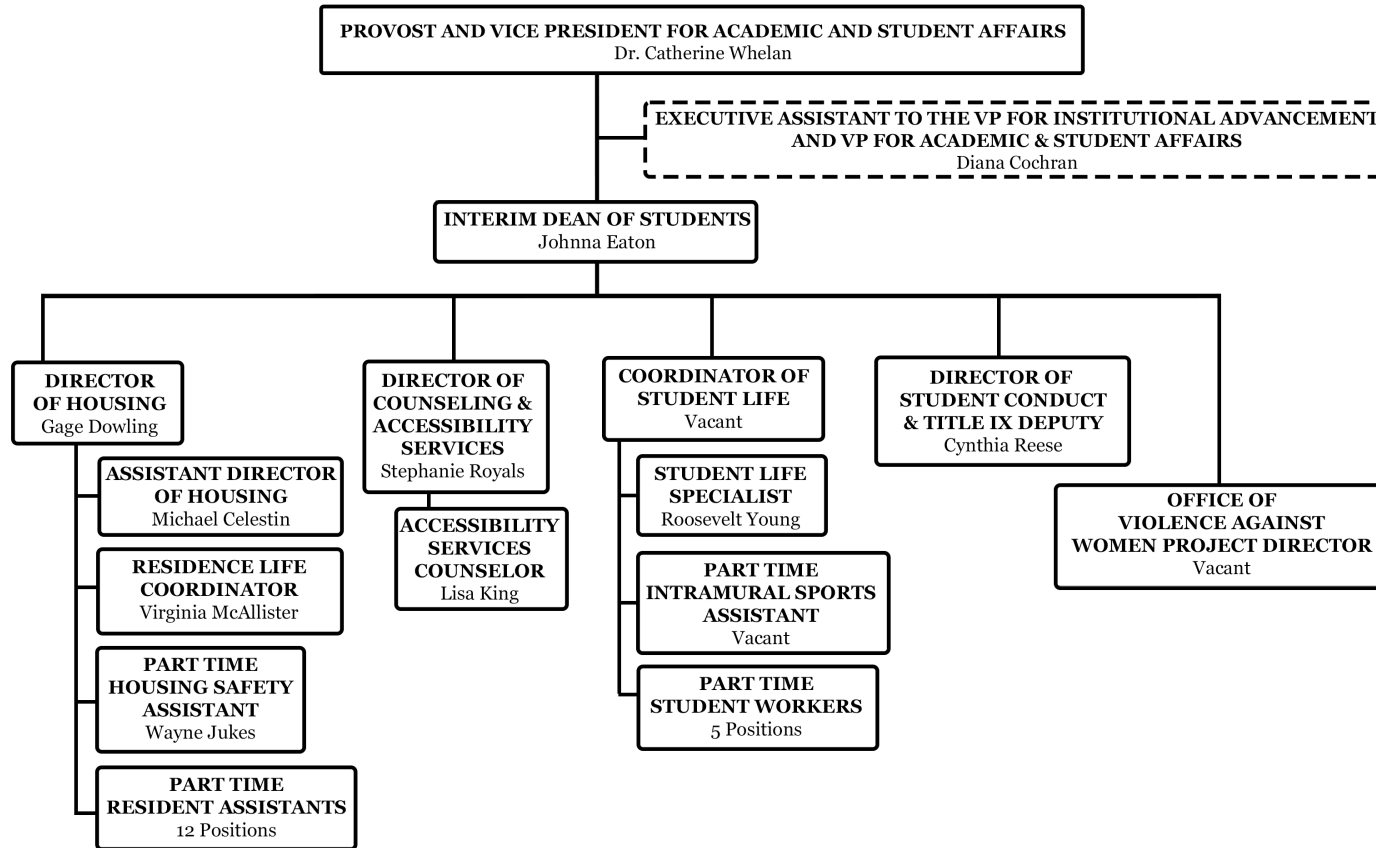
PROVOST AND VICE PRESIDENT FOR ACADEMIC AND STUDENT AFFAIRS
Dr. Catherine Whelan

EXECUTIVE ASSISTANT TO THE VP FOR INSTITUTIONAL ADVANCEMENT AND VP FOR ACADEMIC & STUDENT AFFAIRS
Diana Cochran

INTERIM DEAN OF STUDENTS
Johnna Eaton

DIRECTOR OF HOUSING
Gage Dowling

ASSISTANT DIRECTOR OF HOUSING
Michael Celestin

RESIDENCE LIFE COORDINATOR
Virginia McAllister

PART TIME HOUSING SAFETY ASSISTANT
Wayne Jukes

PART TIME RESIDENT ASSISTANTS
12 Positions

DIRECTOR OF COUNSELING & ACCESSIBILITY SERVICES
Stephanie Royals

ACCESSIBILITY SERVICES COUNSELOR
Lisa King

COORDINATOR OF STUDENT LIFE
Vacant

STUDENT LIFE SPECIALIST
Roosevelt Young

PART TIME INTRAMURAL SPORTS ASSISTANT
Vacant

PART TIME STUDENT WORKERS
5 Positions

DIRECTOR OF STUDENT CONDUCT & TITLE IX DEPUTY
Cynthia Reese

OFFICE OF VIOLENCE AGAINST WOMEN PROJECT DIRECTOR
Vacant